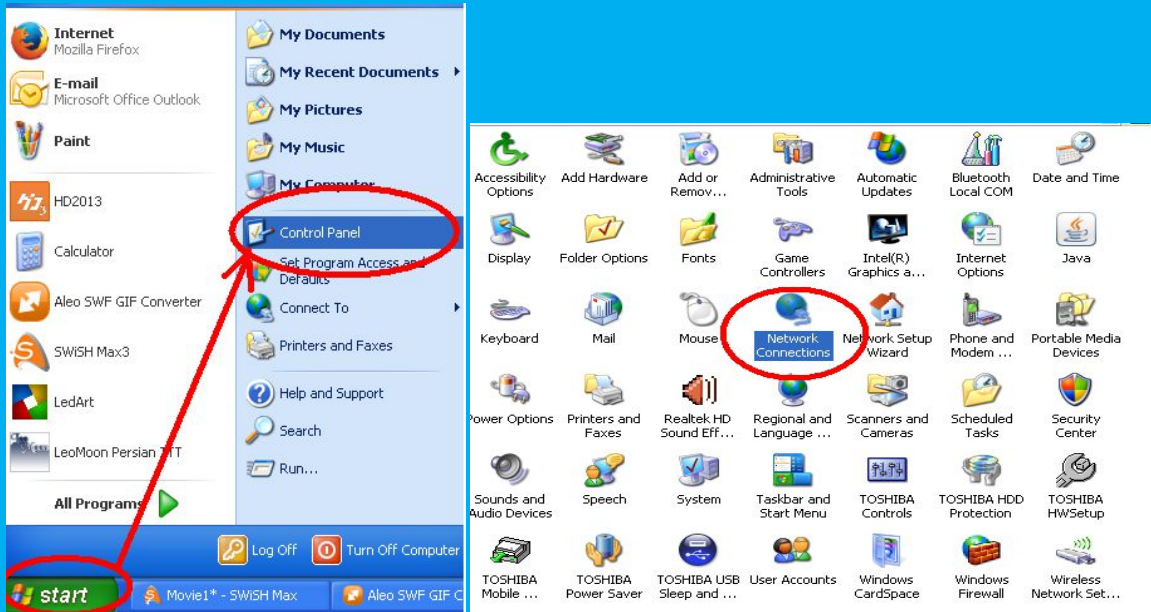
Internet
Mozilla Firefox

E-mail
Microsoft Office Outlook

Paint

HD2013

Calculator

Aleo SWF GIF Converter

SWiSH Max3

LedArt

LeoMoon Persian TTT

All Programs

My Documents

My Recent Documents

My Pictures

My Music

My Computer

Control Panel

Set Program Access and Defaults

Connect To

Printers and Faxes

Help and Support

Search

Run...

Log Off

Turn Off Computer

start

Movie1* - SWiSH Max

Aleo SWF GIF C

| | | | | | | |
|---|---|---|---|---|---|---|
| Accessibility Options | Add Hardware | Add or Remov... | Administrative Tools | Automatic Updates | Bluetooth Local COM | Date and Time |
| Display | Folder Options | Fonts | Game Controllers | Intel(R) Graphics a... | Internet Options | Java |
| Keyboard | Mail | Mouse | Network Connections | Network Setup Wizard | Phone and Modem ... | Portable Media Devices |
| Power Options | Printers and Faxes | Realtek HD Sound Eff... | Regional and Language ... | Scanners and Cameras | Scheduled Tasks | Security Center |
| Sounds and Audio Devices | Speech | System | Taskbar and Start Menu | TOSHIBA Controls | TOSHIBA HDD Protection | TOSHIBA HWSetup |
| TOSHIBA Mobile ... | TOSHIBA Power Saver | TOSHIBA USB Sleep and ... | User Accounts | Windows CardSpace | Windows Firewall | Wireless Network Set... |